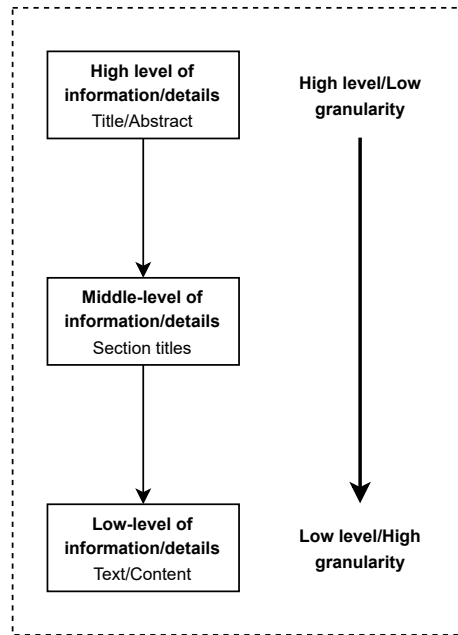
High level of information/details
Title/Abstract

High level/Low granularity

Middle-level of information/details
Section titles

Low-level of information/details
Text/Content

Low level/High granularity